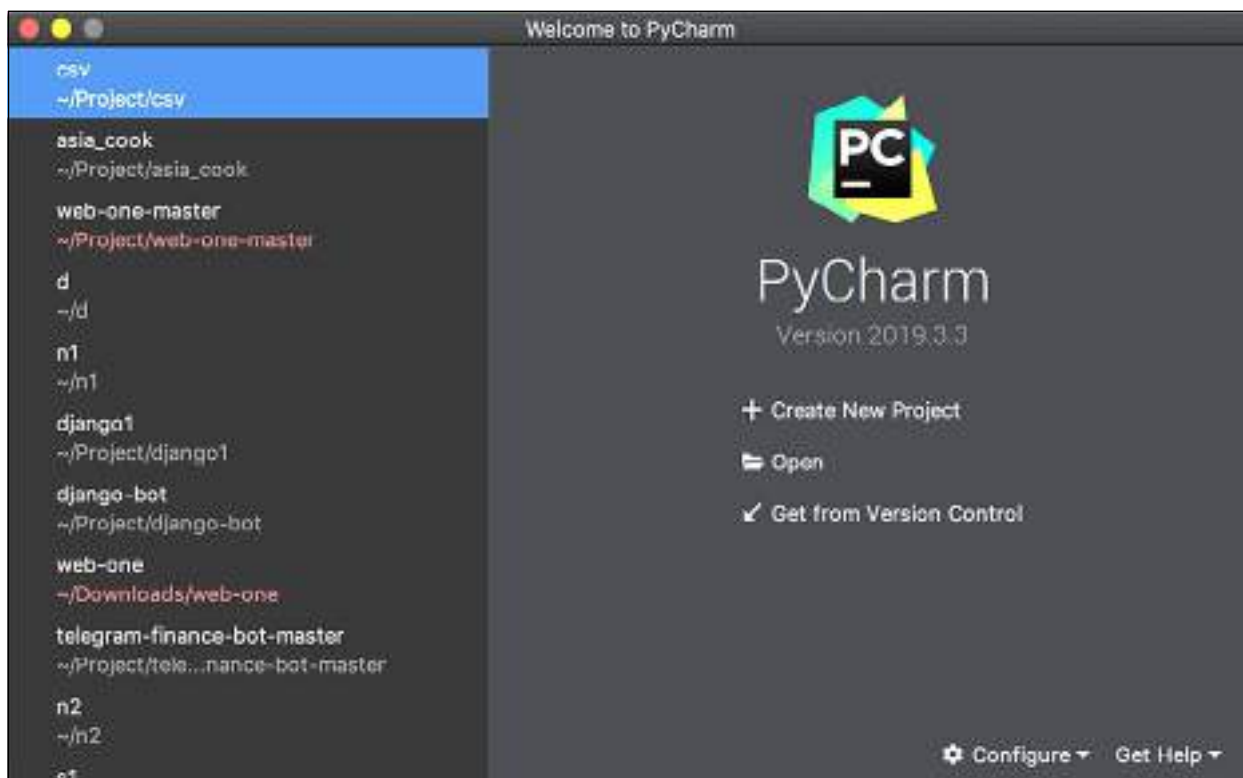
Welcome to PyCharm

csv
~/Project/csv

asia_cook
~/Project/asia_cook

web-one-master
~/Project/web-one-master

d
~/d

n1
~/n1

django1
~/Project/django1

django-bot
~/Project/django-bot

web-one
~/Downloads/web-one

telegram-finance-bot-master
~/Project/tele...nance-bot-master

n2
~/n2

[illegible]

PC

PyCharm
Version 2019.3.3

+ Create New Project
Open
Get from Version Control

Configure
Get Help